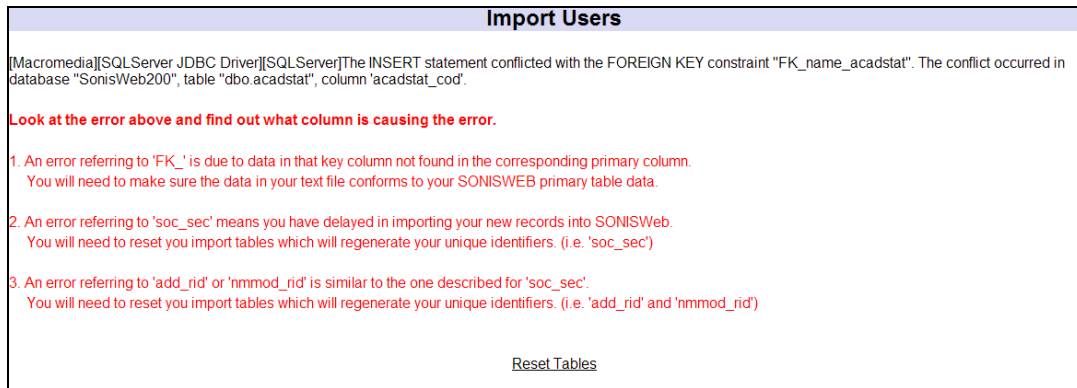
Import Users

[Macromedia][SQLServer JDBC Driver][SQLServer]The INSERT statement conflicted with the FOREIGN KEY constraint "FK_name_acadstat". The conflict occurred in database "SonisWeb200", table "dbo.acadstat", column 'acadstat_cod'.

Look at the error above and find out what column is causing the error.

1. An error referring to 'FK_' is due to data in that key column not found in the corresponding primary column.
You will need to make sure the data in your text file conforms to your SONISWEB primary table data.

2. An error referring to 'soc_sec' means you have delayed in importing your new records into SONISWeb.
You will need to reset you import tables which will regenerate your unique identifiers. (i.e. 'soc_sec')

3. An error referring to 'add_rid' or 'nmmod_rid' is similar to the one described for 'soc_sec'.
You will need to reset you import tables which will regenerate your unique identifiers. (i.e. 'add_rid' and 'nmmod_rid')

Reset Tables